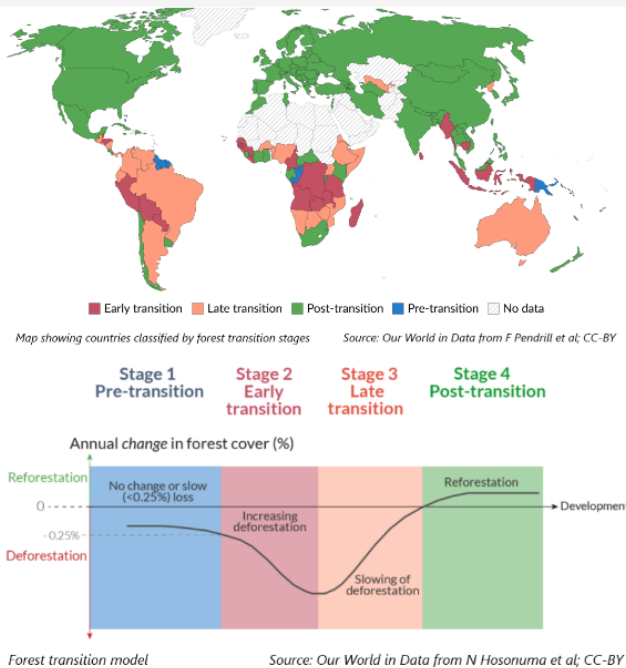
Early transition Late transition Post-transition Pre-transition No data

Map showing countries classified by forest transition stages

Source: Our World in Data from F Pendrill et al; CC-BY

Stage 1
Pre-transition

Stage 2
Early transition

Stage 3
Late transition

Stage 4
Post-transition

Annual *change* in forest cover (%)

Reforestation

0

-0.25%

Deforestation

No change or slow (<0.25%) loss

Increasing deforestation

Slowing of deforestation

Reforestation

Developme

Forest transition model

Source: Our World in Data from N Hosonuma et al; CC-BY